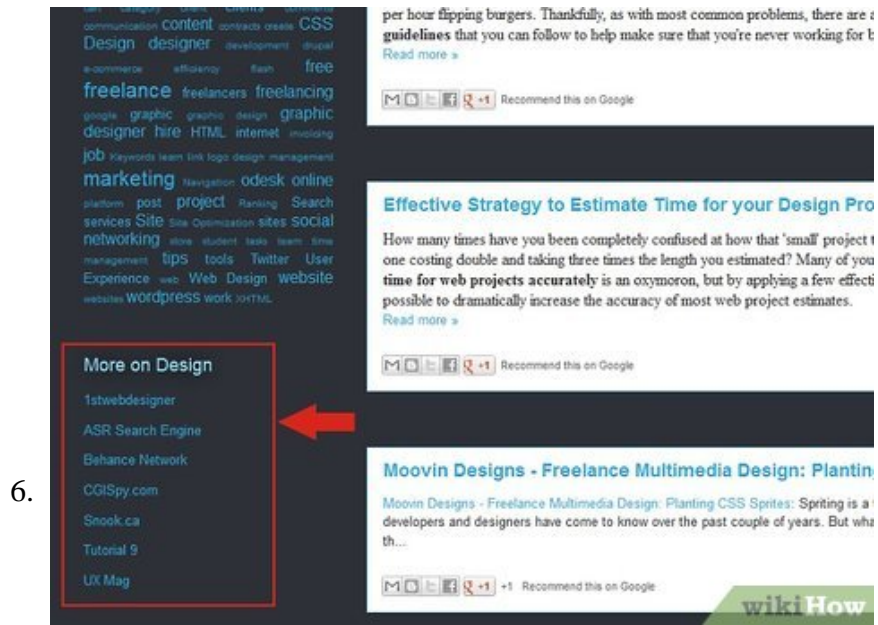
6.

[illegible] communication content contracts create CSS Design designer development drupal e-commerce efficiency flash free freelance freelancers freelancing google graphic graphic design graphic designer hire HTML internet invoicing job Keywords learn link logo design management marketing Navigation odesk online platform post project Ranking Search services Site Site Optimization sites social networking store student tasks team time management tips tools Twitter User Experience web Web Design website websites wordpress work XHTML

More on Design

1stwebdesigner

ASR Search Engine

Behance Network

CGISpy.com

Snook.ca

Tutorial 9

UX Mag

per hour flipping burgers. Thankfully, as with most common problems, there are a **guidelines** that you can follow to help make sure that you're never working for b
Read more »

Recommend this on Google

Effective Strategy to Estimate Time for your Design Pro

How many times have you been completely confused at how that 'small' project t one costing double and taking three times the length you estimated? Many of you **time for web projects accurately** is an oxymoron, but by applying a few effecti possible to dramatically increase the accuracy of most web project estimates.
Read more »

Recommend this on Google

Moovin Designs - Freelance Multimedia Design: Plantin

Moovin Designs - Freelance Multimedia Design: Planting CSS Sprites: Spriting is a developers and designers have come to know over the past couple of years. But wha th...

+1 Recommend this on Google

wikiHow